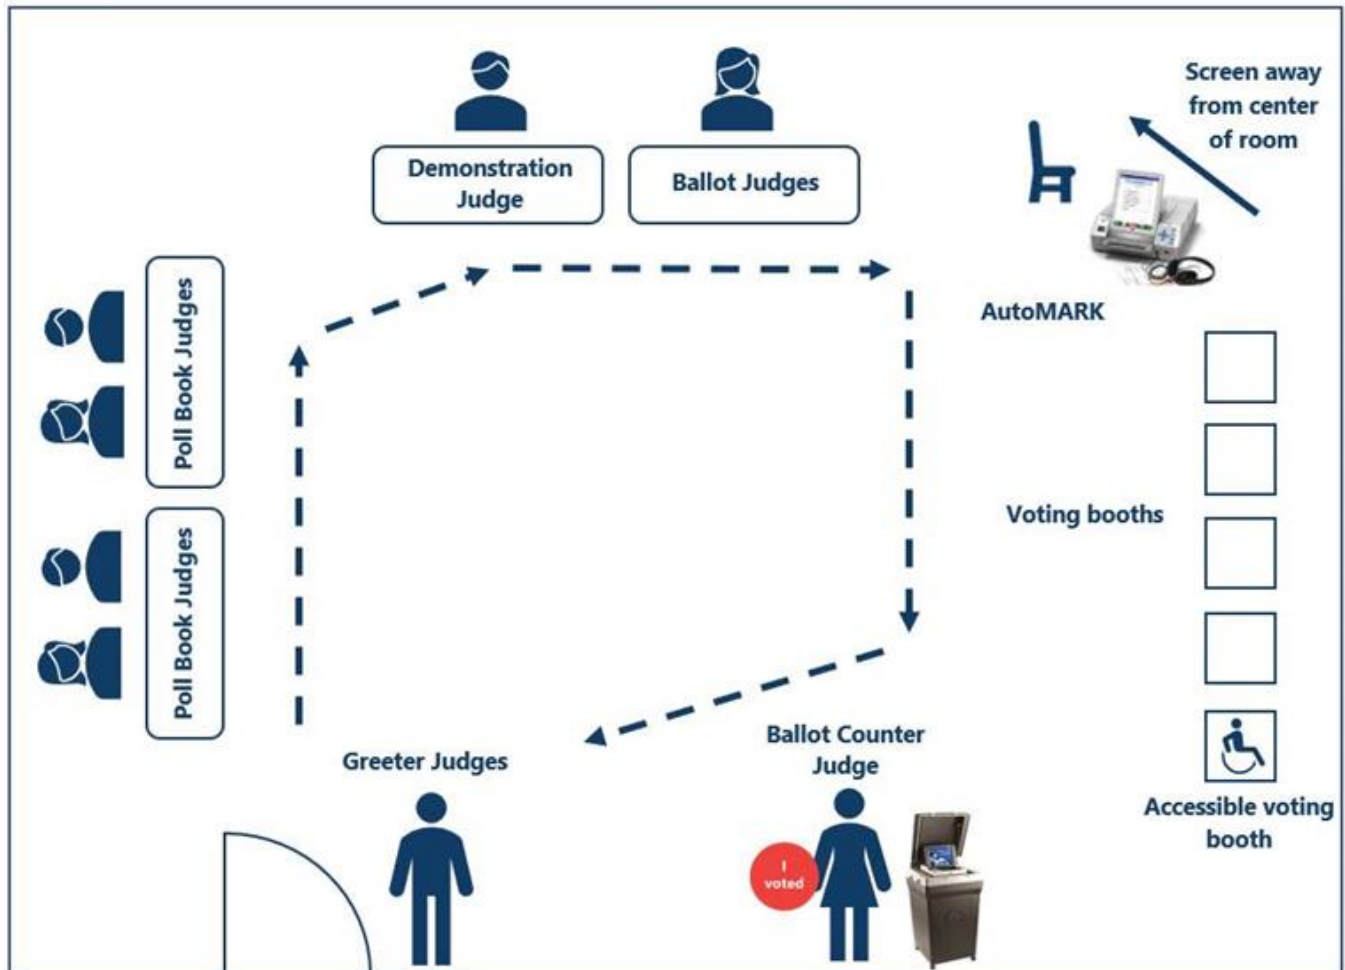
Demonstration Judge

Ballot Judges

Screen away from center of room

AutoMARK

Poll Book Judges

Poll Book Judges

Voting booths

Accessible voting booth

Greeter Judges

Ballot Counter Judge

I voted